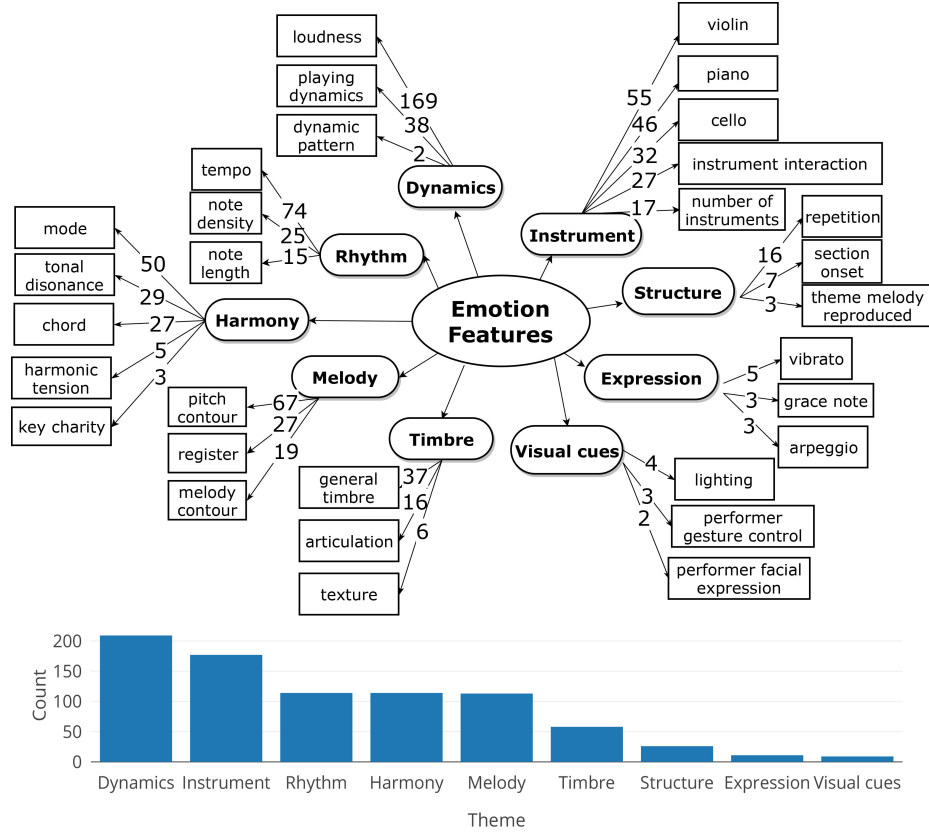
Emotion Features

Dynamics
169 loudness
38 playing dynamics
2 dynamic pattern

Instrument
55 violin
46 piano
32 cello
27 instrument interaction
17 number of instruments

Structure
16 repetition
7 section onset
3 theme melody reproduced

Expression
5 vibrato
3 grace note
3 arpeggio

Visual cues
4 lighting
3 performer gesture control
2 performer facial expression

Timbre
37 general timbre
16 articulation
6 texture

Melody
67 pitch contour
27 register
19 melody contour

Harmony
50 mode
29 tonal disonance
27 chord
5 harmonic tension
3 key charity

Rhythm
74 tempo
25 note density
15 note length

Count
200
150
100
50
0

Dynamics Instrument Rhythm Harmony Melody Timbre Structure Expression Visual cues

Theme